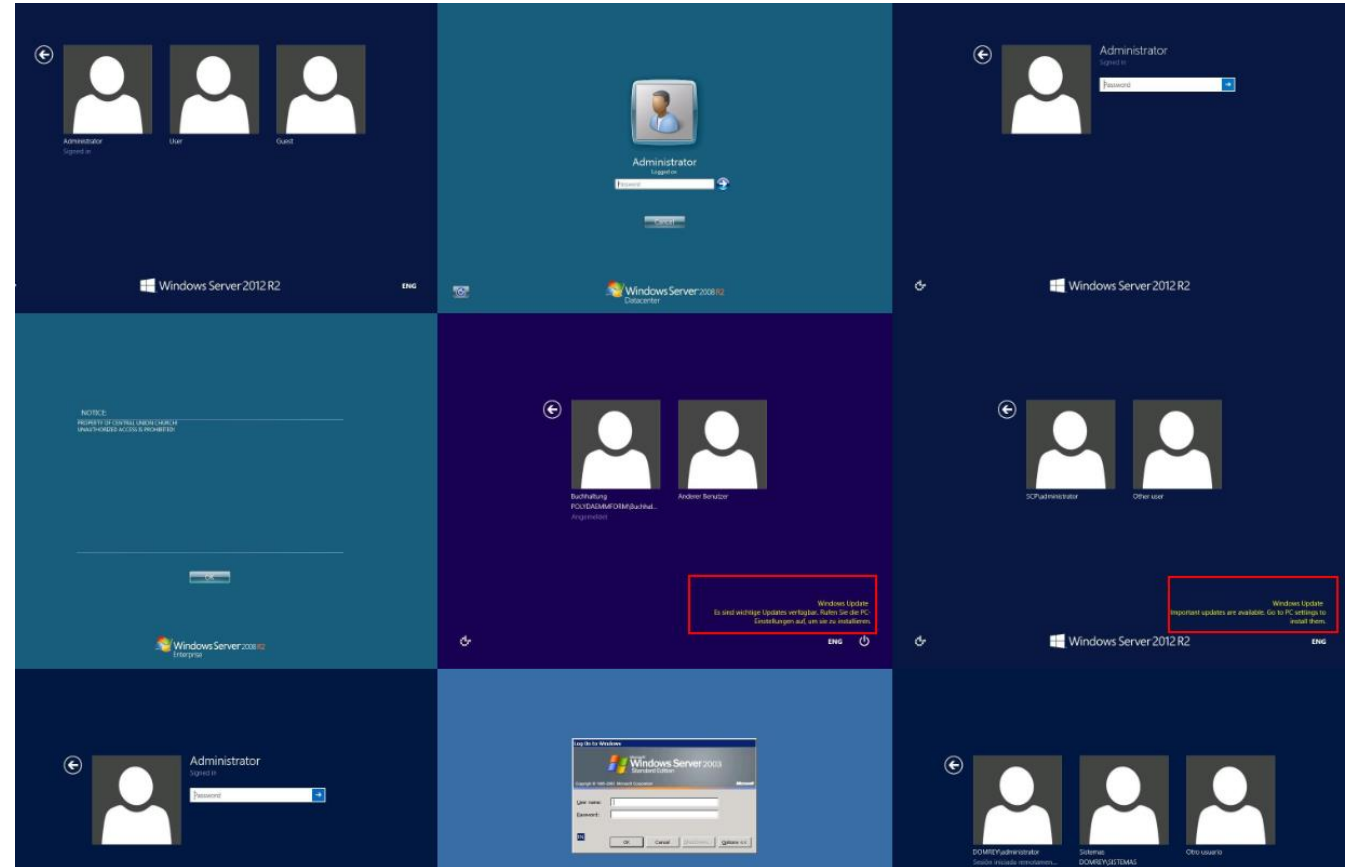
Administrator
Signed in

User

Guest

Windows Server 2012 R2

ENG

Administrator
Logged on

Password

Cancel

Windows Server 2008 R2
Datacenter

Administrator
Signed in

Password

Windows Server 2012 R2

NOTICE:
PROPERTY OF CENTRAL UNION CHURCH
UNAUTHORIZED ACCESS IS PROHIBITED!

OK

Windows Server 2008 R2
Enterprise

Buchhaltung
POLYDAEMMFORM\Buchhal...
Angemeldet

Anderer Benutzer

Windows Update
Es sind wichtige Updates verfügbar. Rufen Sie die PC-Einstellungen auf, um sie zu installieren.

ENG

SCP\administrator

Other user

Windows Update
Important updates are available. Go to PC settings to install them.

Windows Server 2012 R2

ENG

Administrator
Signed in

Password

Log On to Windows

Microsoft
Windows Server 2003
Standard Edition

Copyright © 1985-2003 Microsoft Corporation

Microsoft

User name:

Password:

EN

OK

Cancel

Shut Down...

Options <<

DOMREY\administrator
Sesión iniciada remotamen...

Sistemas
DOMREY\SISTEMAS

Otro usuario